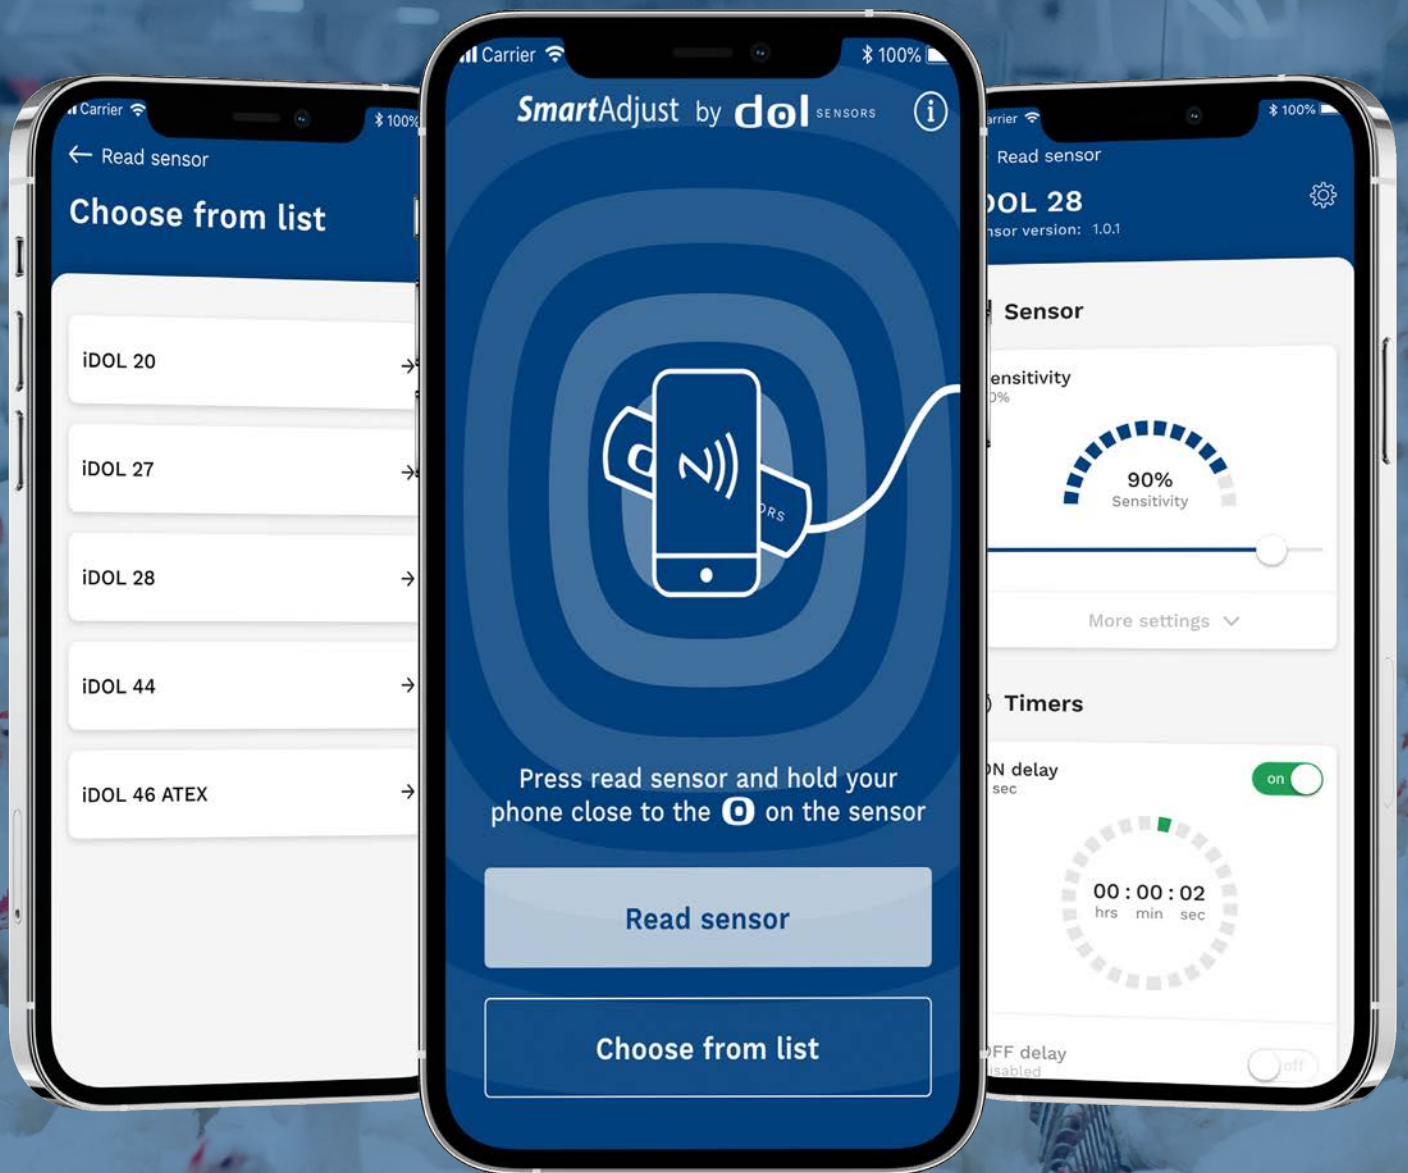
Carrier 100%

← Read sensor

Choose from list

iDOL 20 →

iDOL 27 →

iDOL 28 →

iDOL 44 →

iDOL 46 ATEX →

Carrier 100%

SmartAdjust by dol SENSORS

RS

Press read sensor and hold your phone close to the on the sensor

Read sensor

Choose from list

arrier 100%

Read sensor

OL 28

nsor version: 1.0.1

Sensor

ensitivity

0%

90%
Sensitivity

More settings

Timers

N delay
sec

on

00 : 00 : 02
hrs min sec

FF delay
isabled

off